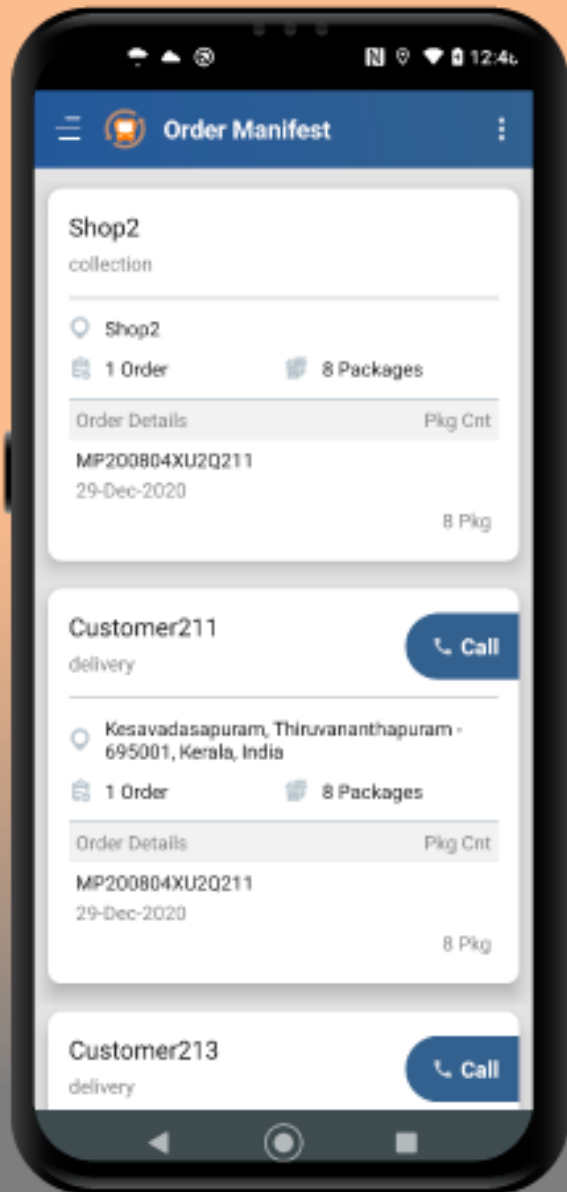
12:46

Order Manifest

Shop2
collection

Shop2
1 Order
8 Packages

Order Details
Pkg Cnt

MP200804XU2Q211
29-Dec-2020
8 Pkg

Customer211
delivery
Call

Kesavadasapuram, Thiruvananthapuram - 695001, Kerala, India
1 Order
8 Packages

Order Details
Pkg Cnt

MP200804XU2Q211
29-Dec-2020
8 Pkg

Customer213
delivery
Call